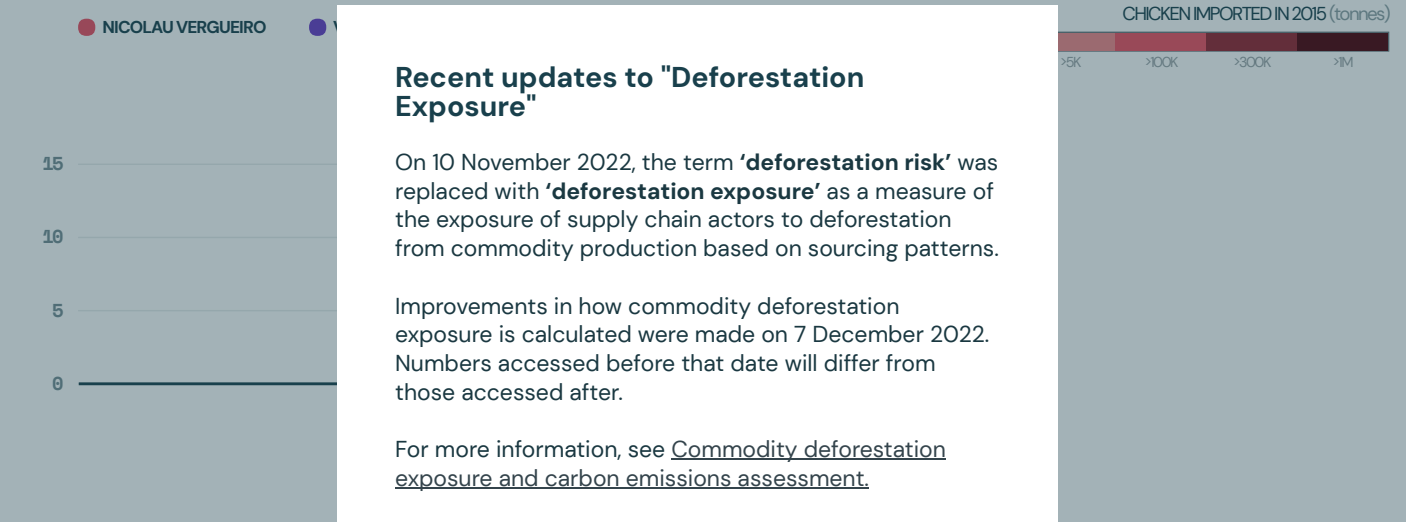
NICOLAU VERGUEIRO

CHICKEN IMPORTED IN 2015 (tonnes)

>5K >100K >300K >1M

15

10

5

0

Recent updates to "Deforestation Exposure"

On 10 November 2022, the term **'deforestation risk'** was replaced with **'deforestation exposure'** as a measure of the exposure of supply chain actors to deforestation from commodity production based on sourcing patterns.

Improvements in how commodity deforestation exposure is calculated were made on 7 December 2022. Numbers accessed before that date will differ from those accessed after.

For more information, see Commodity deforestation exposure and carbon emissions assessment.